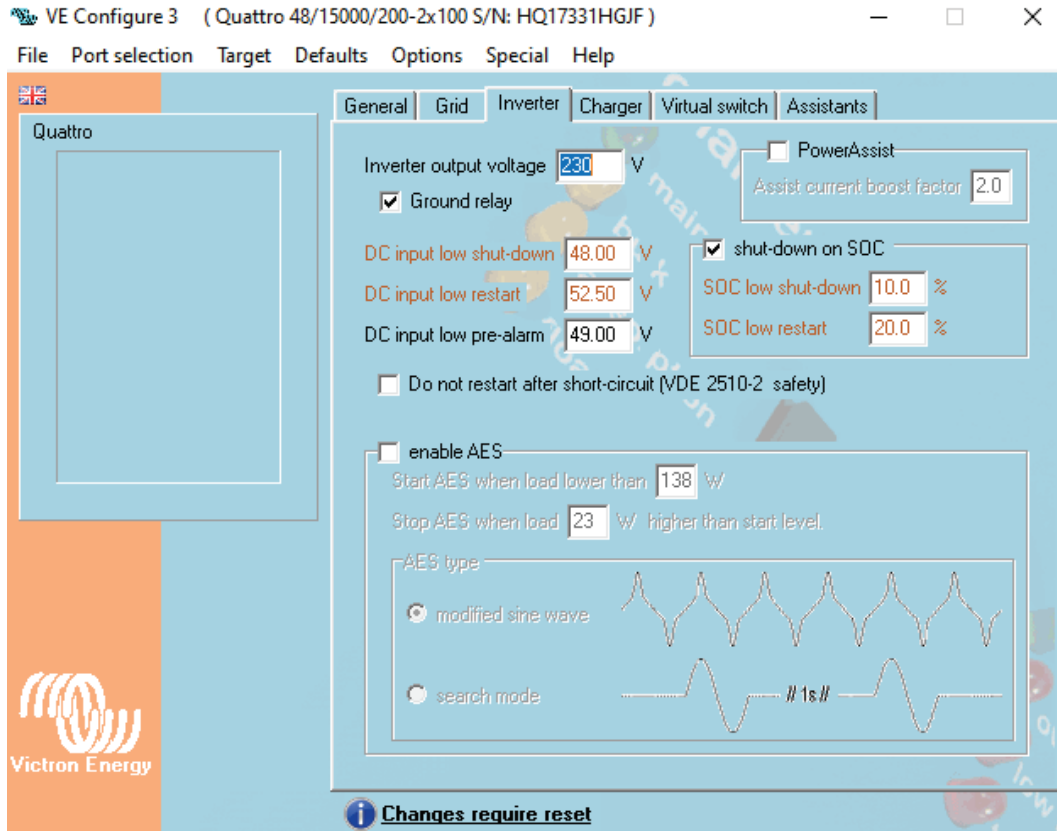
VE Configure 3 ( Quattro 48/15000/200-2x100 S/N: HQ17331HGJF )

File Port selection Target Defaults Options Special Help

Quattro

General Grid Inverter Charger Virtual switch Assistants

Inverter output voltage 230 V

Ground relay

PowerAssist

Assist current boost factor 2.0

DC input low shut-down 48.00 V

DC input low restart 52.50 V

DC input low pre-alarm 49.00 V

shut-down on SOC

SOC low shut-down 10.0 %

SOC low restart 20.0 %

Do not restart after short-circuit (VDE 2510-2 safety)

enable AES

Start AES when load lower than 138 W

Stop AES when load 23 W higher than start level.

AES type

modified sine wave

search mode

// 1s //

Victron Energy

Changes require reset